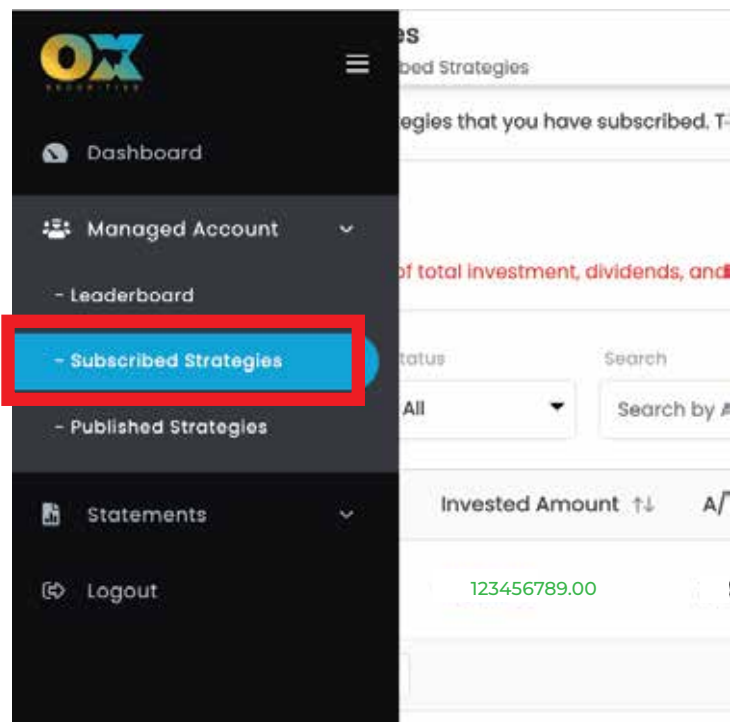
OX

SECURITIES

Dashboard

Managed Account

- Leaderboard

- Subscribed Strategies

- Published Strategies

Statements

Logout

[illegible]es

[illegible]bed Strategies

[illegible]egies that you have subscribed. T-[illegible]

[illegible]of total investment, dividends, and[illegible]

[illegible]tatus

All

Search

Search by A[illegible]

Invested Amount ↑↓

A/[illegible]

123456789.00